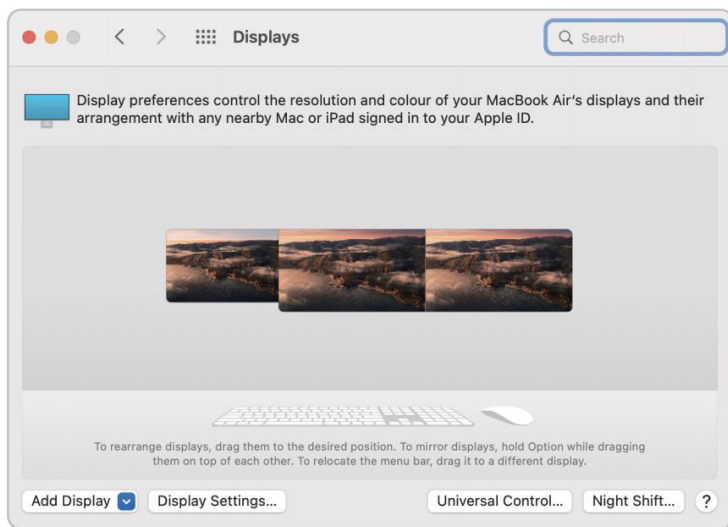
Displays

Search

Display preferences control the resolution and colour of your MacBook Air's displays and their arrangement with any nearby Mac or iPad signed in to your Apple ID.

To rearrange displays, drag them to the desired position. To mirror displays, hold Option while dragging them on top of each other. To relocate the menu bar, drag it to a different display.

Add Display

Display Settings...

Universal Control...

Night Shift...

?